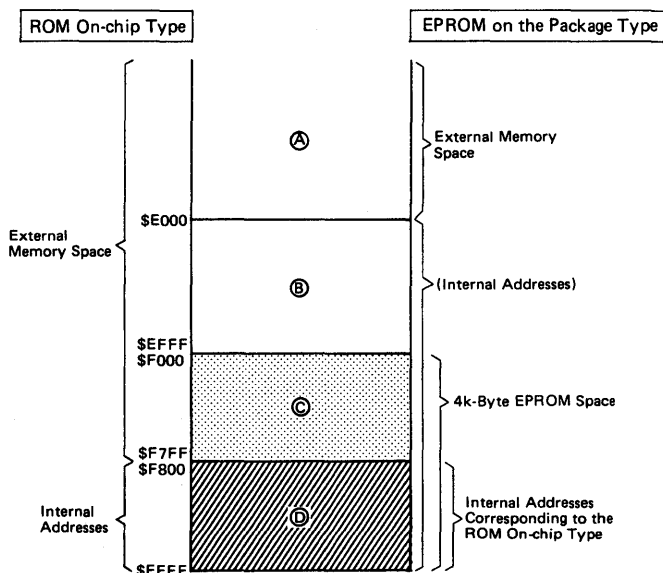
ROM On-chip Type

EPROM on the Package Type

Ⓐ

External Memory Space

$E000

External Memory Space

Ⓑ

(Internal Addresses)

$EFFF
$F000

Ⓒ

4k-Byte EPROM Space

$F7FF
$F800

Internal Addresses

Ⓓ

Internal Addresses Corresponding to the ROM On-chip Type

$FFFF